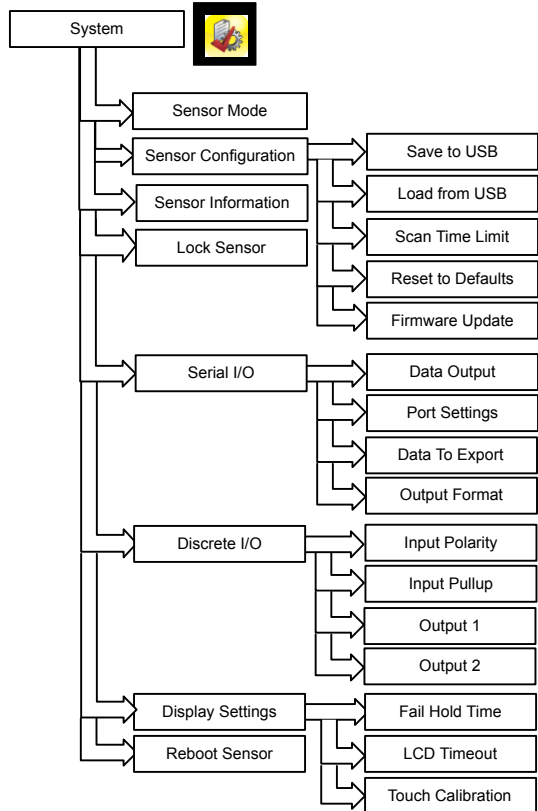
System

Sensor Mode

Sensor Configuration

Save to USB

Load from USB

Scan Time Limit

Reset to Defaults

Firmware Update

Sensor Information

Lock Sensor

Serial I/O

Data Output

Port Settings

Data To Export

Output Format

Discrete I/O

Input Polarity

Input Pullup

Output 1

Output 2

Display Settings

Fail Hold Time

LCD Timeout

Touch Calibration

Reboot Sensor